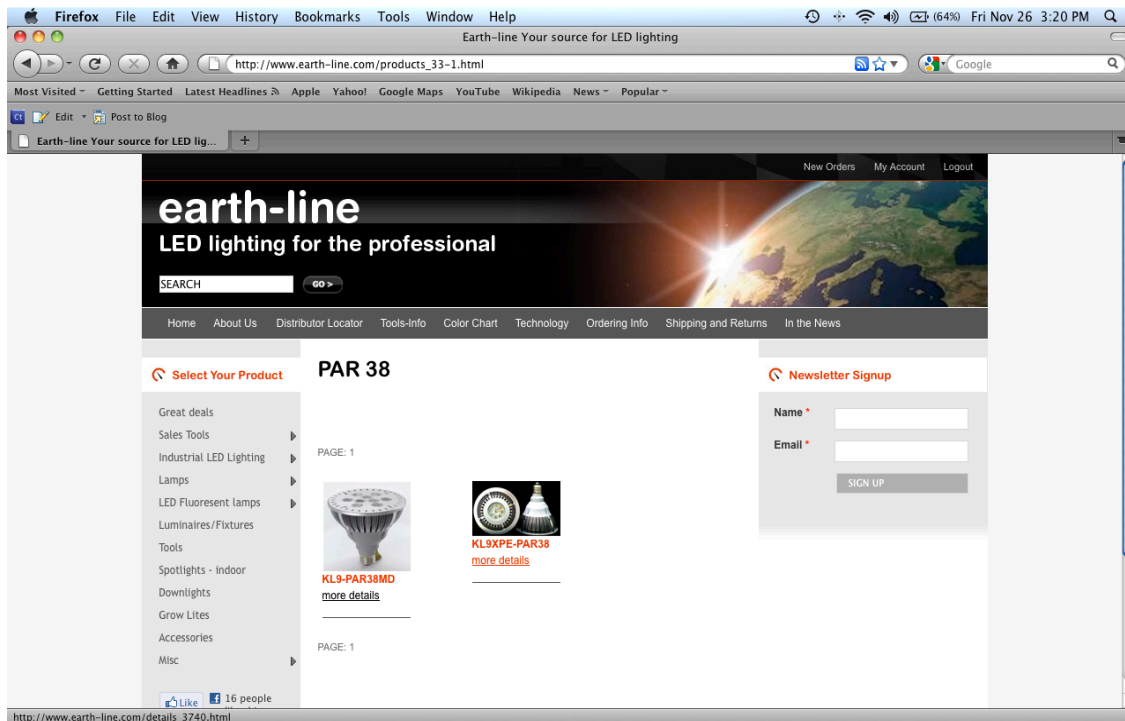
Firefox File Edit View History Bookmarks Tools Window Help

(64%) Fri Nov 26 3:20 PM

Earth-line Your source for LED lighting

http://www.earth-line.com/products_33-1.html

Google

Most Visited Getting Started Latest Headlines Apple Yahoo! Google Maps YouTube Wikipedia News Popular

Edit Post to Blog

Earth-line Your source for LED lig...

New Orders My Account Logout

earth-line
LED lighting for the professional

SEARCH GO >

Home About Us Distributor Locator Tools-Info Color Chart Technology Ordering Info Shipping and Returns In the News

Select Your Product

Great deals
Sales Tools
Industrial LED Lighting
Lamps
LED Fluoresent lamps
Luminaires/Fixtures
Tools
Spotlights - indoor
Downlights
Grow Lites
Accessories
Misc

Like 16 people

PAR 38

PAGE: 1

KL9-PAR38MD
more details

KL9XPE-PAR38
more details

PAGE: 1

Newsletter Signup

Name *

Email *

SIGN UP

http://www.earth-line.com/details_3740.html